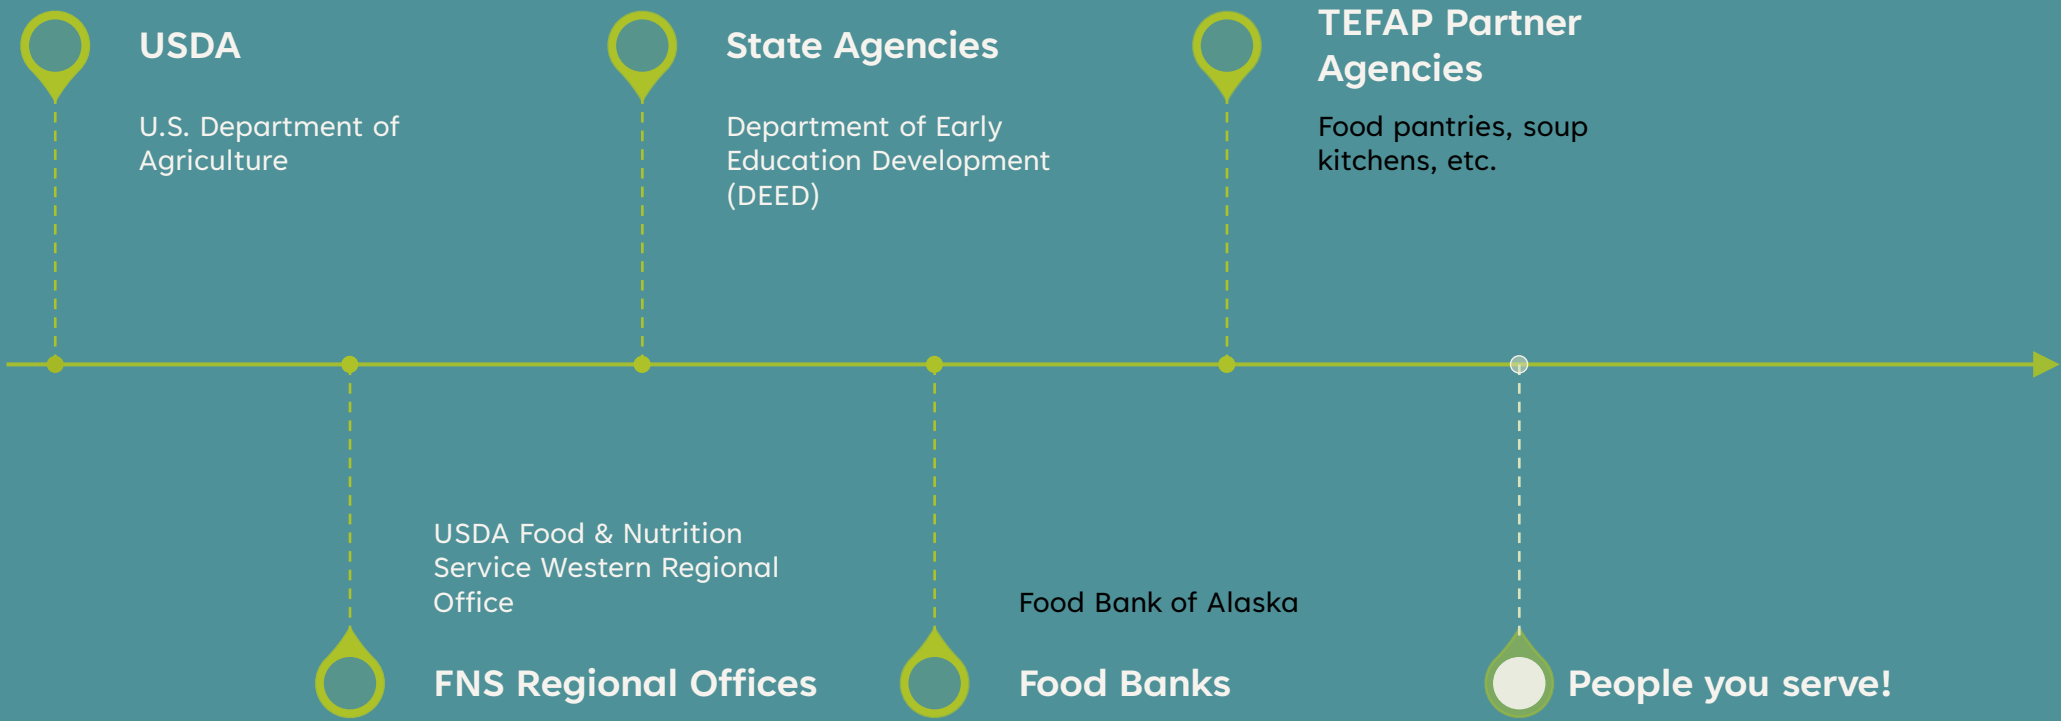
USDA

U.S. Department of Agriculture

State Agencies

Department of Early Education Development (DEED)

TEFAP Partner Agencies

Food pantries, soup kitchens, etc.

USDA Food & Nutrition Service Western Regional Office

FNS Regional Offices

Food Bank of Alaska

Food Banks

People you serve!